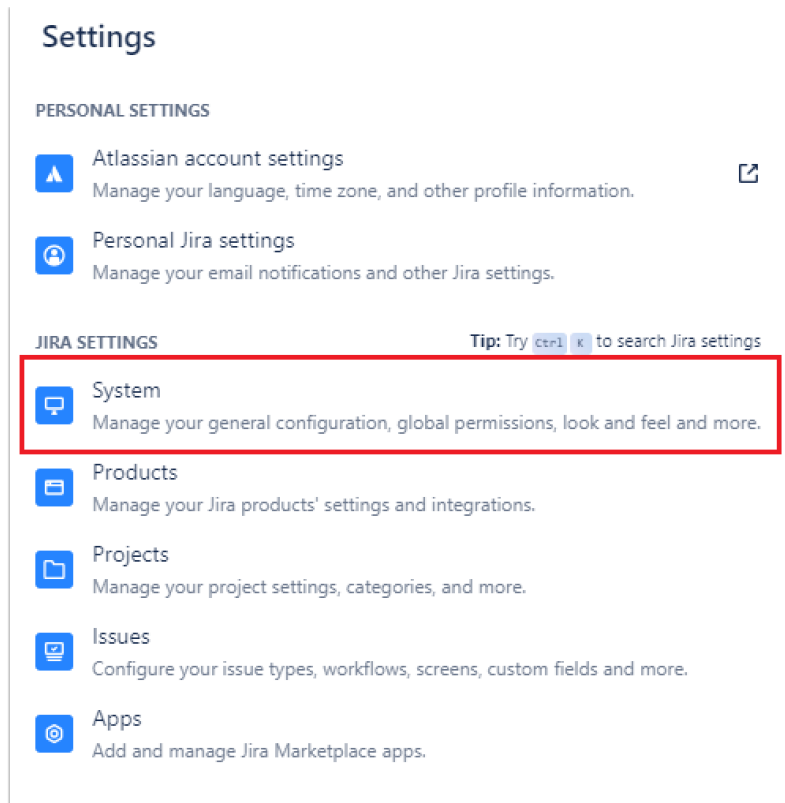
Settings

PERSONAL SETTINGS

Atlassian account settings
Manage your language, time zone, and other profile information.

Personal Jira settings
Manage your email notifications and other Jira settings.

JIRA SETTINGS

Tip: Try Ctrl K to search Jira settings

System
Manage your general configuration, global permissions, look and feel and more.

Products
Manage your Jira products' settings and integrations.

Projects
Manage your project settings, categories, and more.

Issues
Configure your issue types, workflows, screens, custom fields and more.

Apps
Add and manage Jira Marketplace apps.